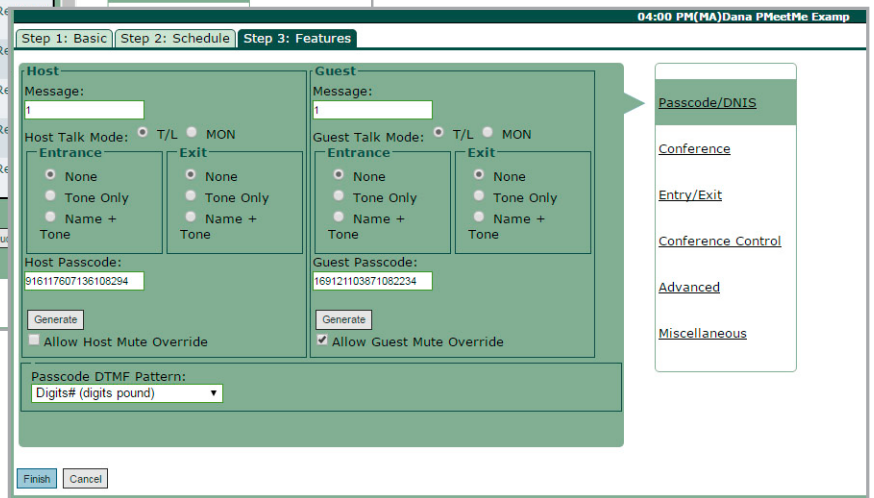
04:00 PM(MA)Dana PMeetMe Examp

Step 1: Basic | Step 2: Schedule | Step 3: Features

Host
Message:
1
Host Talk Mode: T/L MON
Entrance
None
Tone Only
Name + Tone
Exit
None
Tone Only
Name + Tone
Host Passcode:
916117607136108294
Generate
Allow Host Mute Override

Guest
Message:
1
Guest Talk Mode: T/L MON
Entrance
None
Tone Only
Name + Tone
Exit
None
Tone Only
Name + Tone
Guest Passcode:
169121103871082234
Generate
Allow Guest Mute Override

Passcode DTMF Pattern:
Digits# (digits pound)

Passcode/DNIS
Conference
Entry/Exit
Conference Control
Advanced
Miscellaneous

Finish
Cancel